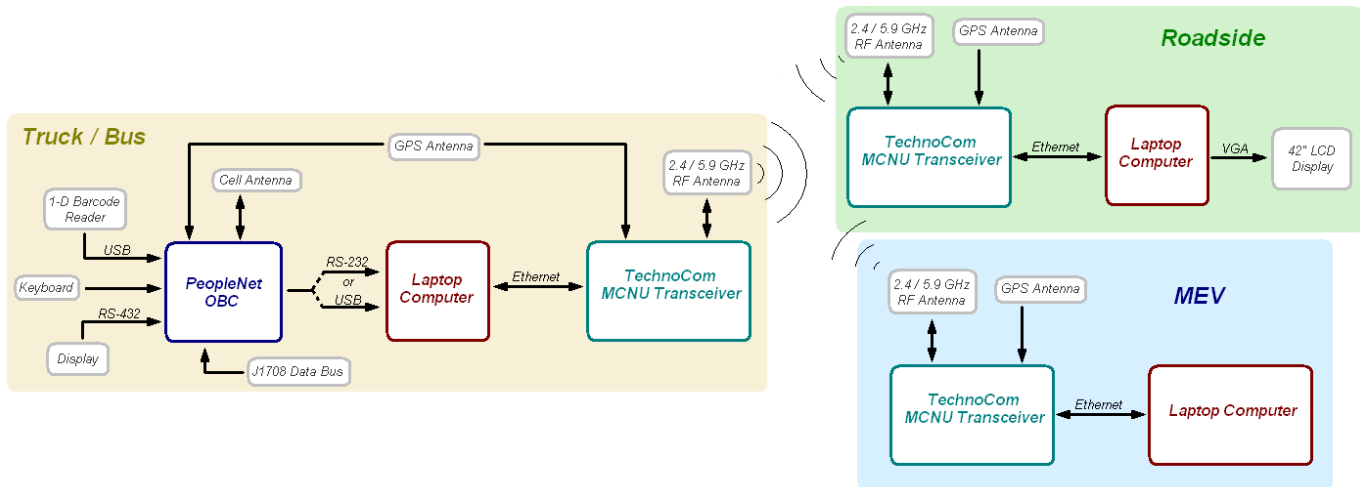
Truck / Bus

GPS Antenna

Cell Antenna

2.4 / 5.9 GHz RF Antenna

1-D Barcode Reader

USB

Keyboard

RS-432

Display

PeopleNet OBC

J1708 Data Bus

RS-232 or USB

Laptop Computer

Ethernet

TechnoCom MCNU Transceiver

Roadside

2.4 / 5.9 GHz RF Antenna

GPS Antenna

TechnoCom MCNU Transceiver

Ethernet

Laptop Computer

VGA

42" LCD Display

MEV

2.4 / 5.9 GHz RF Antenna

GPS Antenna

TechnoCom MCNU Transceiver

Ethernet

Laptop Computer